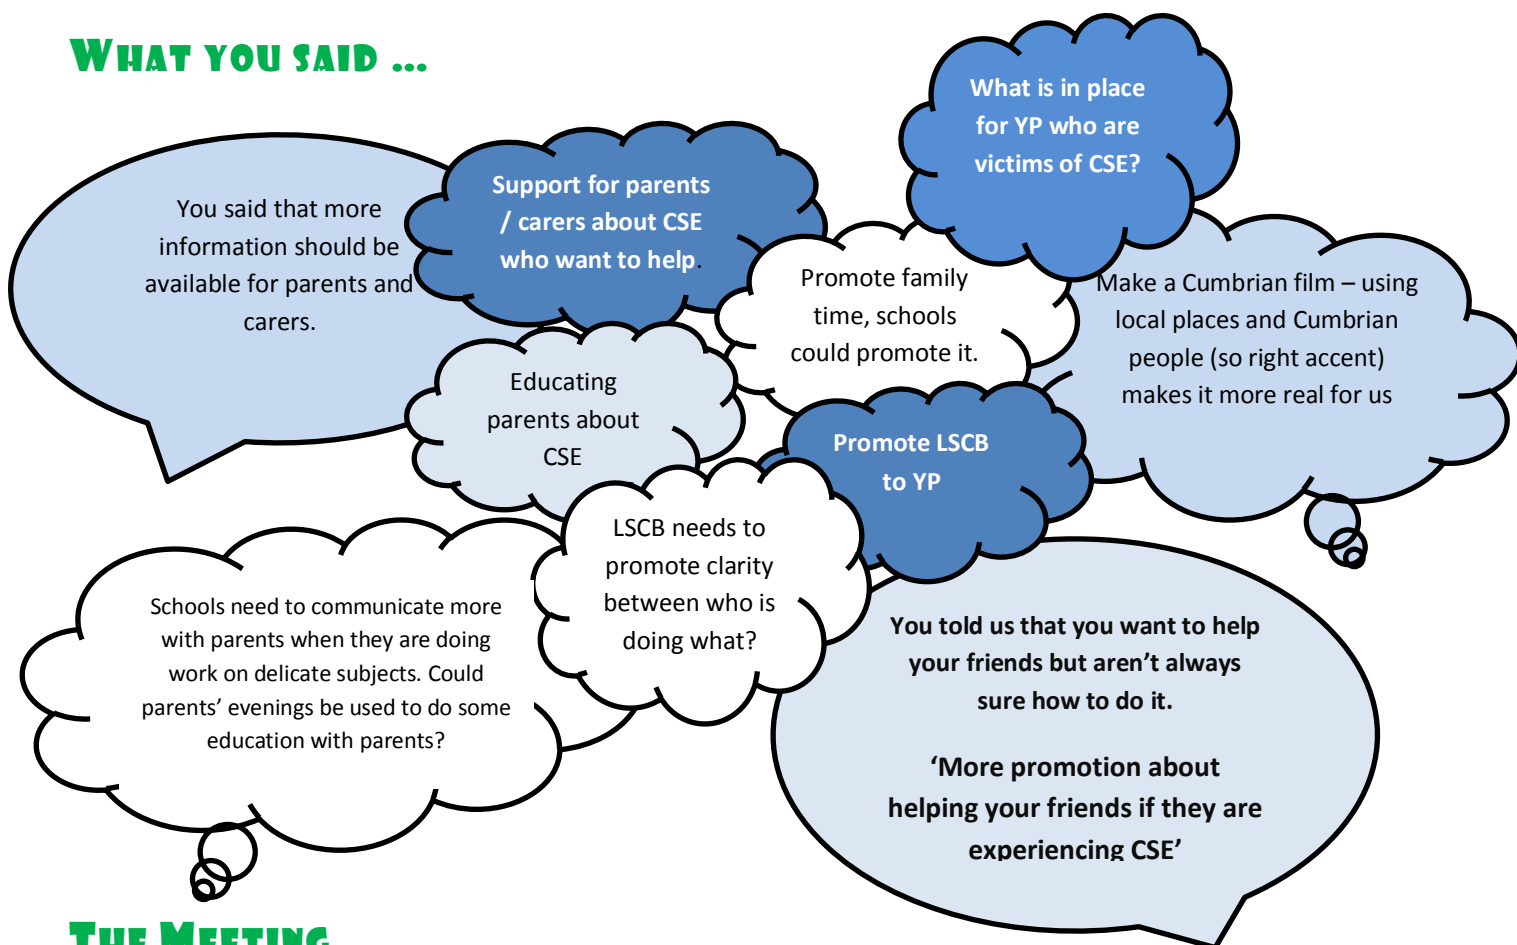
What you said …

You said that more information should be available for parents and carers.

Support for parents / carers about CSE who want to help.

What is in place for YP who are victims of CSE?

Promote family time, schools could promote it.

Make a Cumbrian film – using local places and Cumbrian people (so right accent) makes it more real for us

Educating parents about CSE

Promote LSCB to YP

LSCB needs to promote clarity between who is doing what?

Schools need to communicate more with parents when they are doing work on delicate subjects. Could parents' evenings be used to do some education with parents?

You told us that you want to help your friends but aren't always sure how to do it.

'More promotion about helping your friends if they are experiencing CSE'

The Meeting